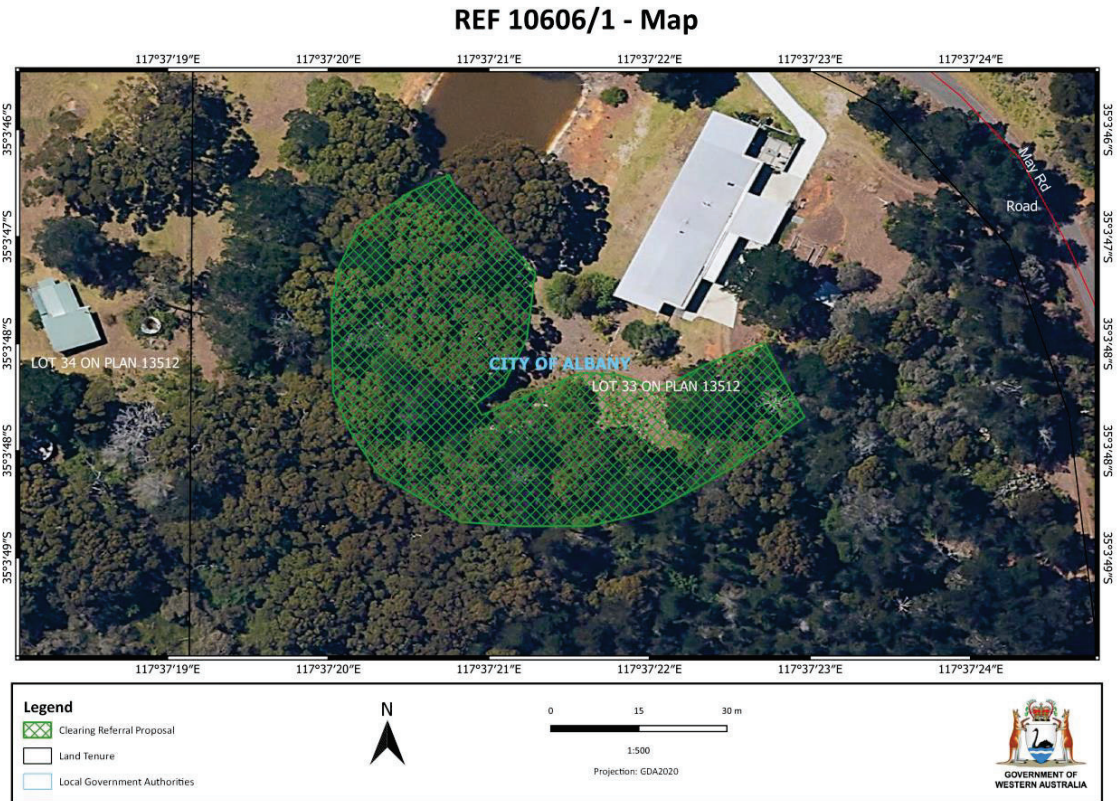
REF 10606/1 - Map

117°37′19″E 117°37′20″E 117°37′21″E 117°37′22″E 117°37′23″E 117°37′24″E

35°3′46″S
35°3′47″S
35°3′48″S
35°3′48″S
35°3′49″S

35°3′46″S
35°3′47″S
35°3′48″S
35°3′48″S
35°3′49″S

May Rd
Road

LOT 34 ON PLAN 13512

CITY OF ALBANY

LOT 33 ON PLAN 13512

117°37′19″E 117°37′20″E 117°37′21″E 117°37′22″E 117°37′23″E 117°37′24″E

Legend
Clearing Referral Proposal
Land Tenure
Local Government Authorities

N

0 15 30 m
1:500
Projection: GDA2020

GOVERNMENT OF
WESTERN AUSTRALIA